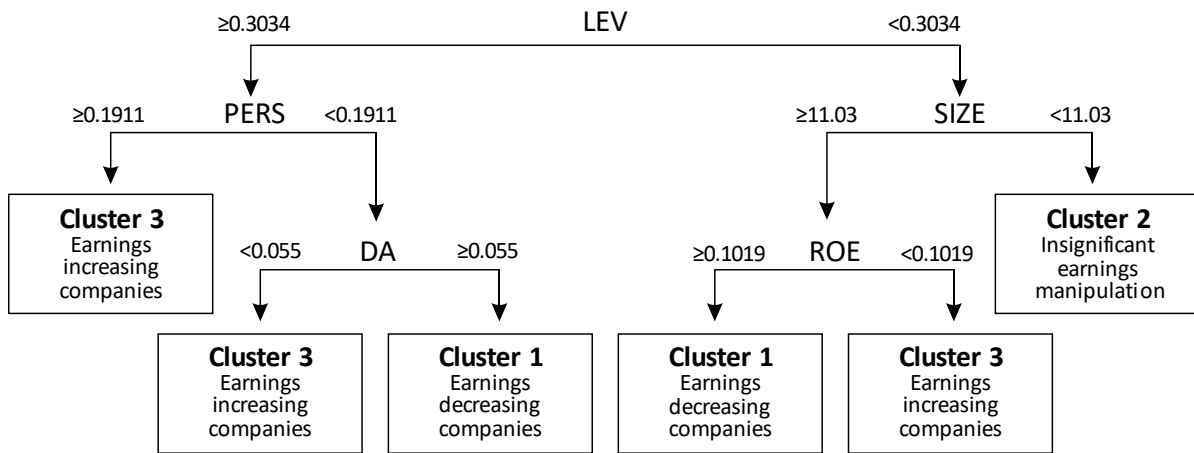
≥0.3034 LEV <0.3034

≥0.1911 PERS <0.1911

≥11.03 SIZE <11.03

**Cluster 3**
Earnings increasing companies

<0.055 DA ≥0.055

≥0.1019 ROE <0.1019

**Cluster 2**
Insignificant earnings manipulation

**Cluster 3**
Earnings increasing companies

**Cluster 1**
Earnings decreasing companies

**Cluster 1**
Earnings decreasing companies

**Cluster 3**
Earnings increasing companies